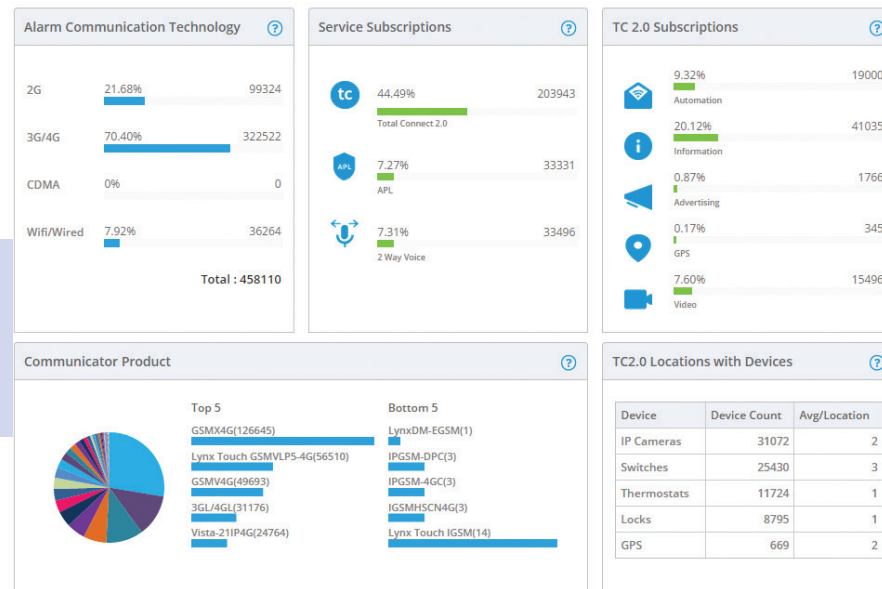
Alarm Communication Technology ?

2G 21.68% 99324

3G/4G 70.40% 322522

CDMA 0% 0

Wifi/Wired 7.92% 36264

Total : 458110

Service Subscriptions ?

tc 44.49% 203943
Total Connect 2.0

APL 7.27% 33331
APL

7.31% 33496
2 Way Voice

TC 2.0 Subscriptions ?

9.32% 19000
Automation

20.12% 41035
Information

0.87% 1766
Advertising

0.17% 345
GPS

7.60% 15496
Video

Communicator Product ?

Top 5
GSMX4G(126645)
Lynx Touch GSMVLP5-4G(56510)
GSMV4G(49693)
3GL/4GL(31176)
Vista-21IP4G(24764)

Bottom 5
LynxDM-EGSM(1)
IPGSM-DPC(3)
IPGSM-4GC(3)
IGSMHSCN4G(3)
Lynx Touch IGSM(14)

TC2.0 Locations with Devices ?

| Device | Device Count | Avg/Location |
|---|---|---|
| IP Cameras | 31072 | 2 |
| Switches | 25430 | 3 |
| Thermostats | 11724 | 1 |
| Locks | 8795 | 1 |
| GPS | 669 | 2 |